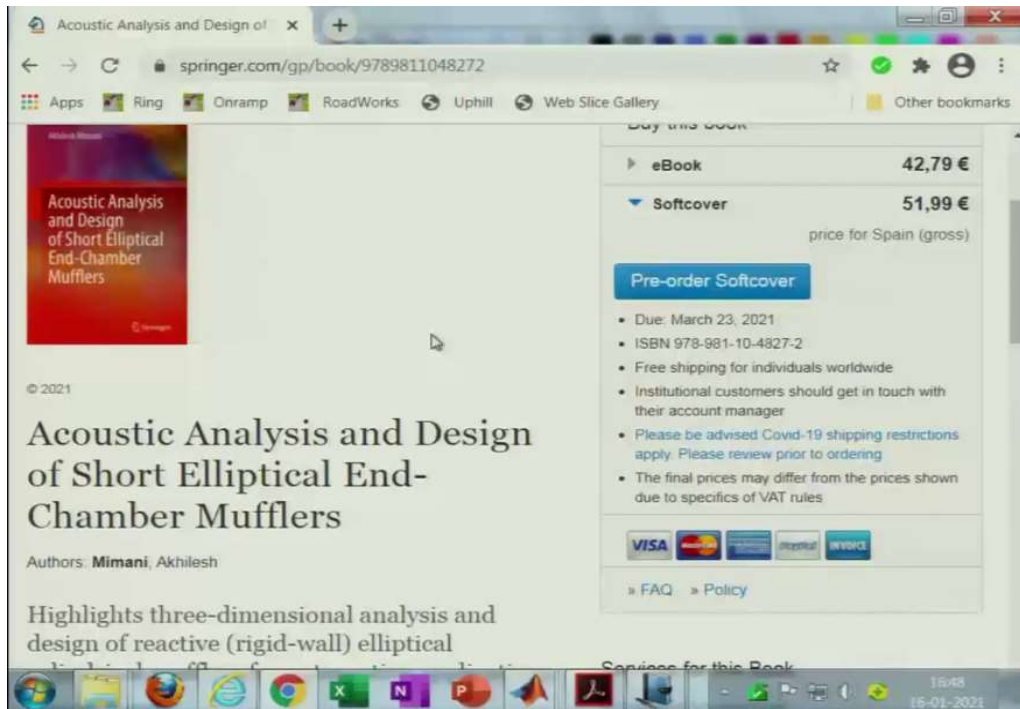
Acoustic Analysis and Design of ×

springer.com/gp/book/9789811048272

Apps Ring Onramp RoadWorks Uphill Web Slice Gallery Other bookmarks

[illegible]

Acoustic Analysis and Design of Short Elliptical End-Chamber Mufflers

© 2021

Acoustic Analysis and Design of Short Elliptical End-Chamber Mufflers

Authors: **Mimani**, Akhilesh

Highlights three-dimensional analysis and design of reactive (rigid-wall) elliptical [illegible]

Buy this book

eBook 42,79 €

Softcover 51,99 €

price for Spain (gross)

Pre-order Softcover

- Due: March 23, 2021
- ISBN 978-981-10-4827-2
- Free shipping for individuals worldwide
- Institutional customers should get in touch with their account manager
- Please be advised Covid-19 shipping restrictions apply. Please review prior to ordering
- The final prices may differ from the prices shown due to specifics of VAT rules

VISA INVOICE

» FAQ » Policy

Services for this Book

16:48
16-01-2021